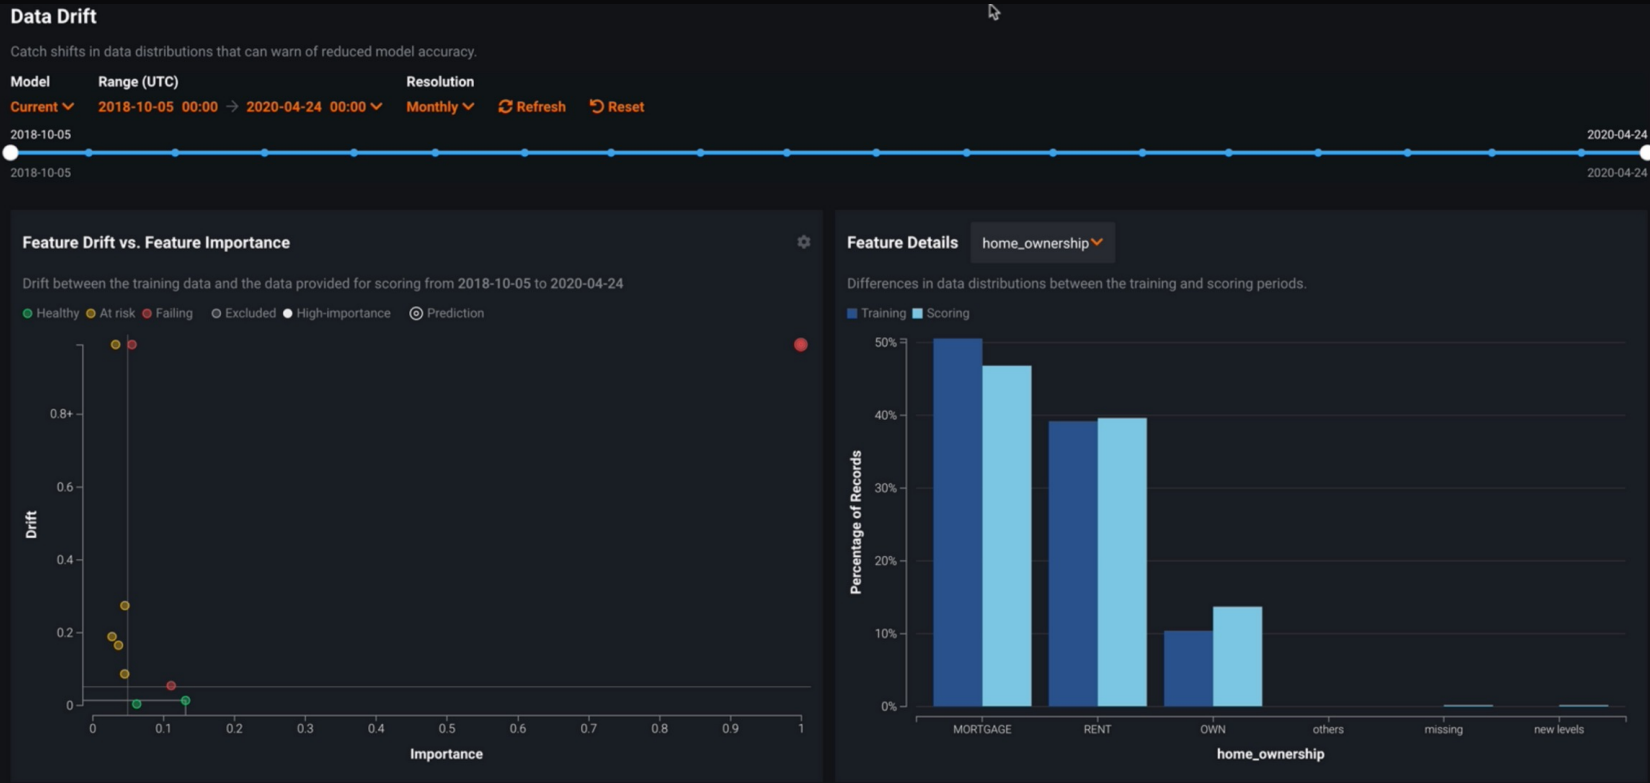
Data Drift

Catch shifts in data distributions that can warn of reduced model accuracy.

Model
Current

Range (UTC)
2018-10-05 00:00 → 2020-04-24 00:00

Resolution
Monthly

Refresh

Reset

2018-10-05
2020-04-24
2018-10-05
2020-04-24

Feature Drift vs. Feature Importance

Drift between the training data and the data provided for scoring from 2018-10-05 to 2020-04-24

Healthy At risk Failing Excluded High-importance Prediction

Drift
0.8+
0.6
0.4
0.2
0

0 0.1 0.2 0.3 0.4 0.5 0.6 0.7 0.8 0.9 1
Importance

Feature Details home_ownership

Differences in data distributions between the training and scoring periods.

Training Scoring

Percentage of Records
50%
40%
30%
20%
10%
0%

MORTGAGE RENT OWN others missing new levels
home_ownership